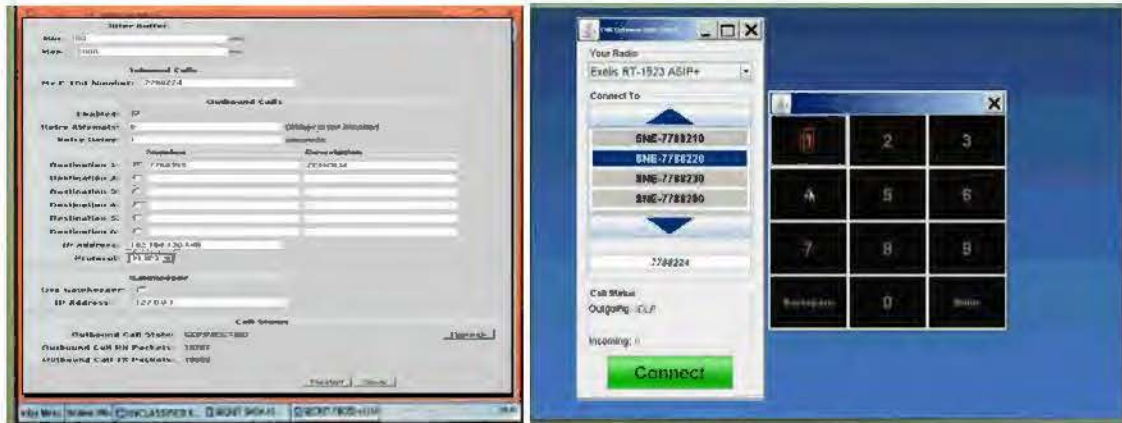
Jitter Buffer
Min: 150 msec
Max: 1000 msec

Inbound Calls
My E.164 Number: 7788224

Outbound Calls
Enabled: ☑
Retry Attempts: 0 (0=forever)
Retry Delay: 1 seconds
Number Description
Destination 1: ☑ 7788365 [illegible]
Destination 2: ☐
Destination 3: ☐
Destination 4: ☐
Destination 5: ☐
Destination 6: ☐
IP Address: 192.168.130.148
Protocol: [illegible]

Gatekeeper
Use Gatekeeper: ☐
IP Address: 127.0.0.1

Call Status
Outbound Call State: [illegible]
Refresh
Outbound Call RX Packets: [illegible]
Outbound Call TX Packets: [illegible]

Restart Close

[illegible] UNCLASSIFIED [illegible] SECRET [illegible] SECRET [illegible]

Your Radio
Exelis RT-1523 ASIP+
Connect To
SNE-7788210
SNE-7788220
SNE-7788230
SNE-7788280
7788224
Call Status
Outgoing: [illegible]
Incoming: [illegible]
Connect

1 2 3
4 5 6
7 8 9
Backspace 0 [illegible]